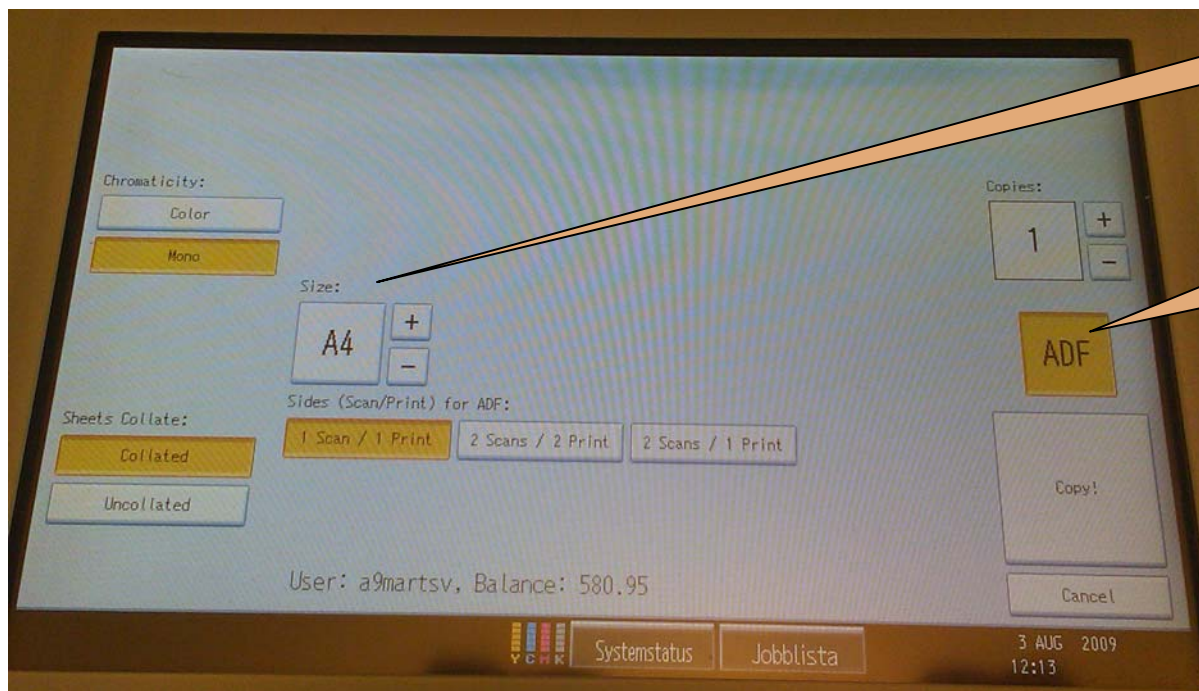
Chromaticity:
Color
Mono

Size:
A4
+
−

Sides (Scan/Print) for ADF:
1 Scan / 1 Print
2 Scans / 2 Print
2 Scans / 1 Print

Sheets Collate:
Collated
Uncollated

Copies:
1
+
−

ADF

Copy!

User: a9martsv, Balance: 580.95

Cancel

Y C M K
Systemstatus
Jobblista

3 AUG 2009
12:13